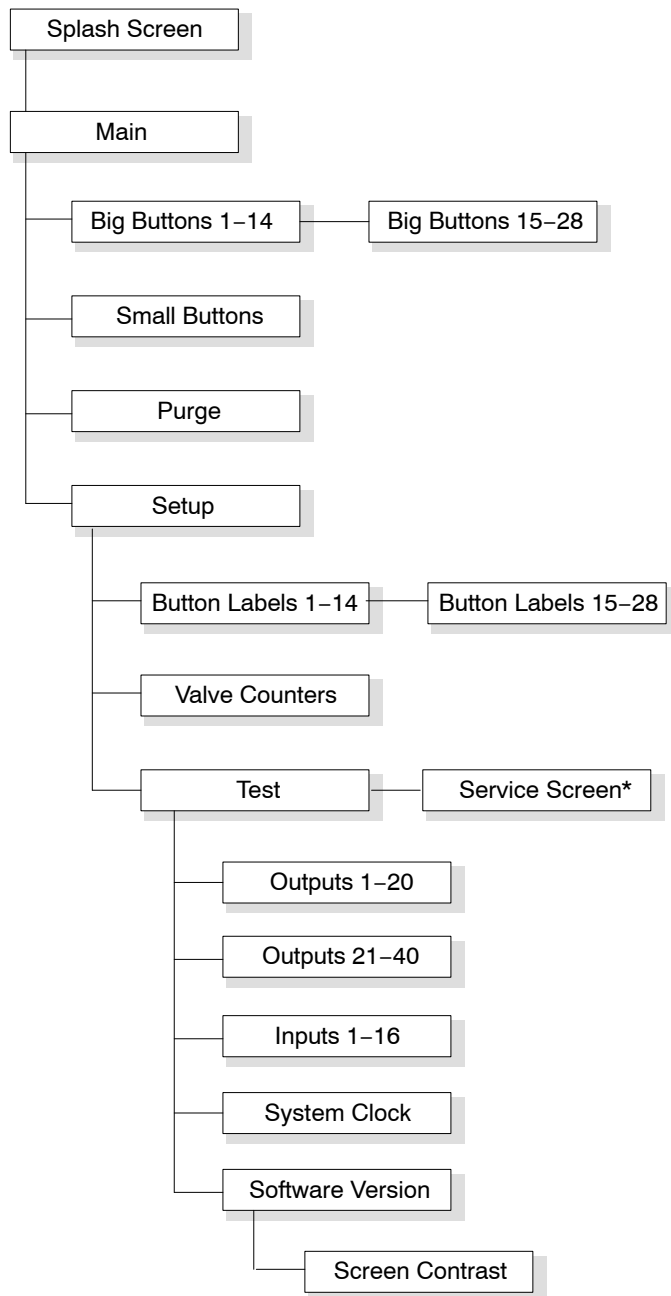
Splash Screen

Main

Big Buttons 1−14

Big Buttons 15−28

Small Buttons

Purge

Setup

Button Labels 1−14

Button Labels 15−28

Valve Counters

Test

Service Screen*

Outputs 1−20

Outputs 21−40

Inputs 1−16

System Clock

Software Version

Screen Contrast